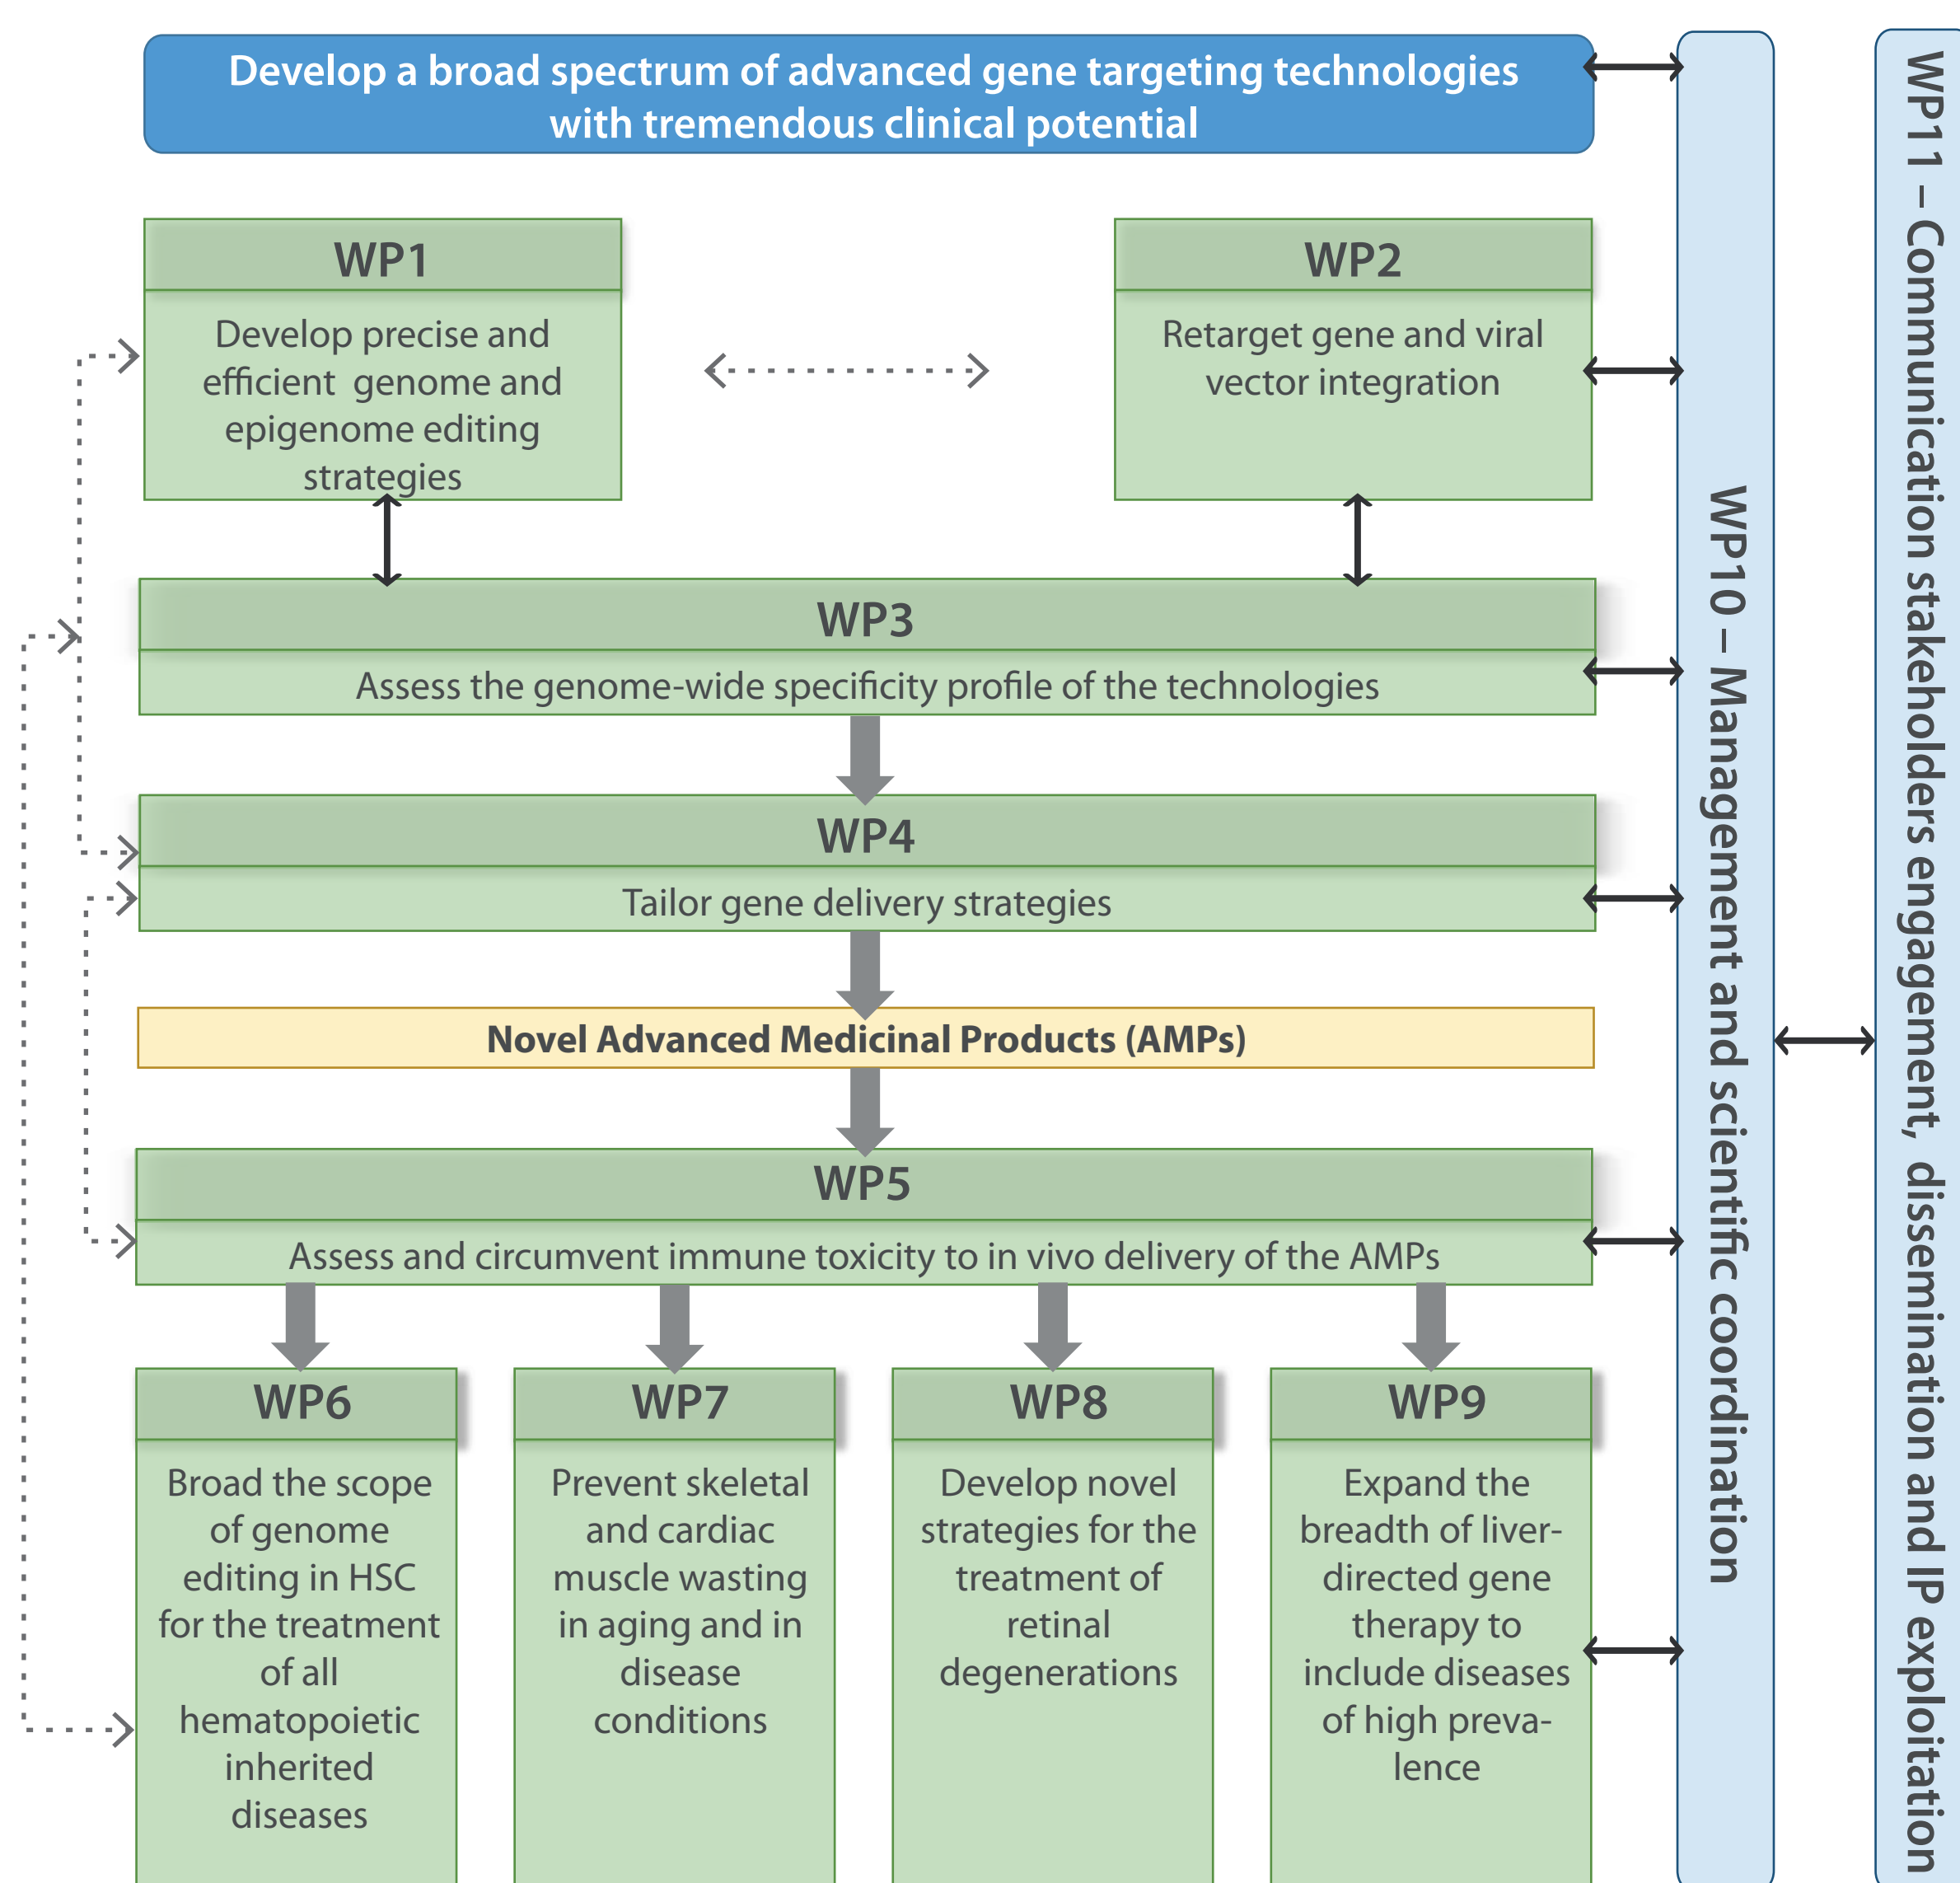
Develop a broad spectrum of advanced gene targeting technologies with tremendous clinical potential

WP1

Develop precise and efficient genome and epigenome editing strategies

WP2

Retarget gene and viral vector integration

WP3

Assess the genome-wide specificity profile of the technologies

WP4

Tailor gene delivery strategies

Novel Advanced Medicinal Products (AMPs)

WP5

Assess and circumvent immune toxicity to in vivo delivery of the AMPs

WP6

Broad the scope of genome editing in HSC for the treatment of all hematopoietic inherited diseases

WP7

Prevent skeletal and cardiac muscle wasting in aging and in disease conditions

WP8

Develop novel strategies for the treatment of retinal degenerations

WP9

Expand the breadth of liver-directed gene therapy to include diseases of high prevalence

WP10 – Management and scientific coordination

WP11 – Communication stakeholders engagement, dissemination and IP exploitation